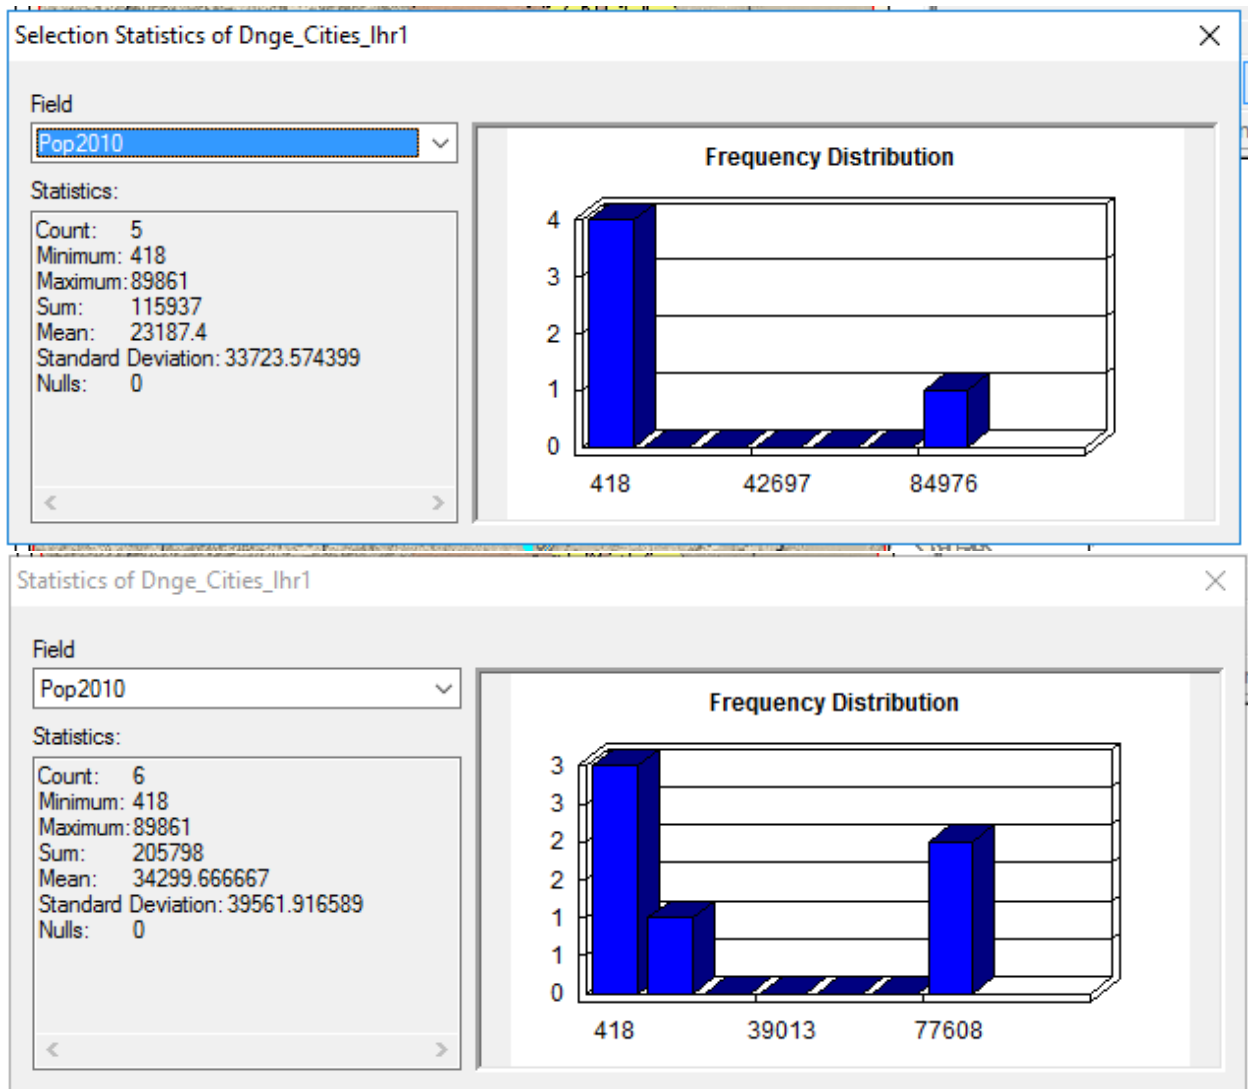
Selection Statistics of Dnge_Cities_lhr1

Field

Pop2010

Statistics:

Count: 5
Minimum: 418
Maximum: 89861
Sum: 115937
Mean: 23187.4
Standard Deviation: 33723.574399
Nulls: 0

Frequency Distribution

4
3
2
1
0

418 42697 84976

Statistics of Dnge_Cities_lhr1

Field

Pop2010

Statistics:

Count: 6
Minimum: 418
Maximum: 89861
Sum: 205798
Mean: 34299.666667
Standard Deviation: 39561.916589
Nulls: 0

Frequency Distribution

3
3
2
2
1
1
0

418 39013 77608